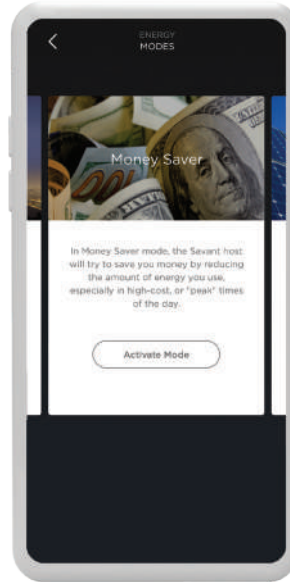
ENERGY
MODES

Money Saver

In Money Saver mode, the Savant host will try to save you money by reducing the amount of energy you use, especially in high-cost, or "peak" times of the day.

Activate Mode